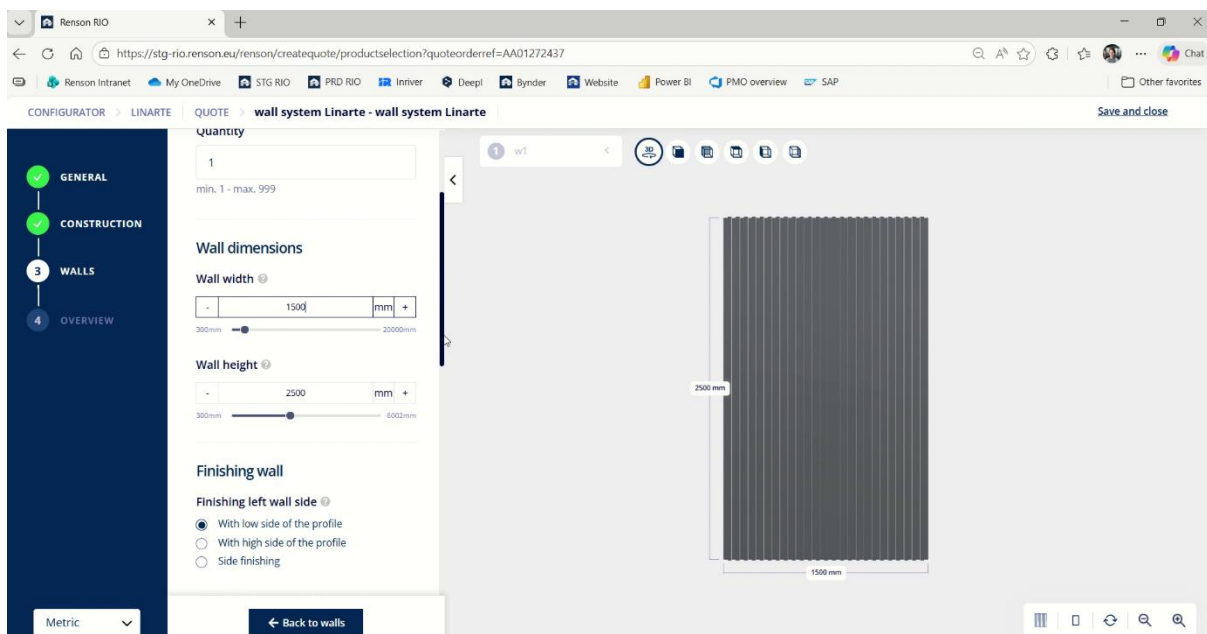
Renson RIO

https://stg-rio.renson.eu/renson/createquote/productselection?quoteorderref=AA01272437

Chat

Renson Intranet My OneDrive STG RIO PRD RIO Inriver Deepl Bynder Website Power BI PMO overview SAP

Other favorites

CONFIGURATOR > LINARTE > QUOTE > wall system Linarte - wall system Linarte

Save and close

GENERAL

CONSTRUCTION

3 WALLS

4 OVERVIEW

Quantity

1

min. 1 - max. 999

Wall dimensions

Wall width

- 1500 mm +

300mm 20000mm

Wall height

- 2500 mm +

300mm 6002mm

Finishing wall

Finishing left wall side

With low side of the profile

With high side of the profile

Side finishing

1 w1

3D

2500 mm

1500 mm

Metric

← Back to walls